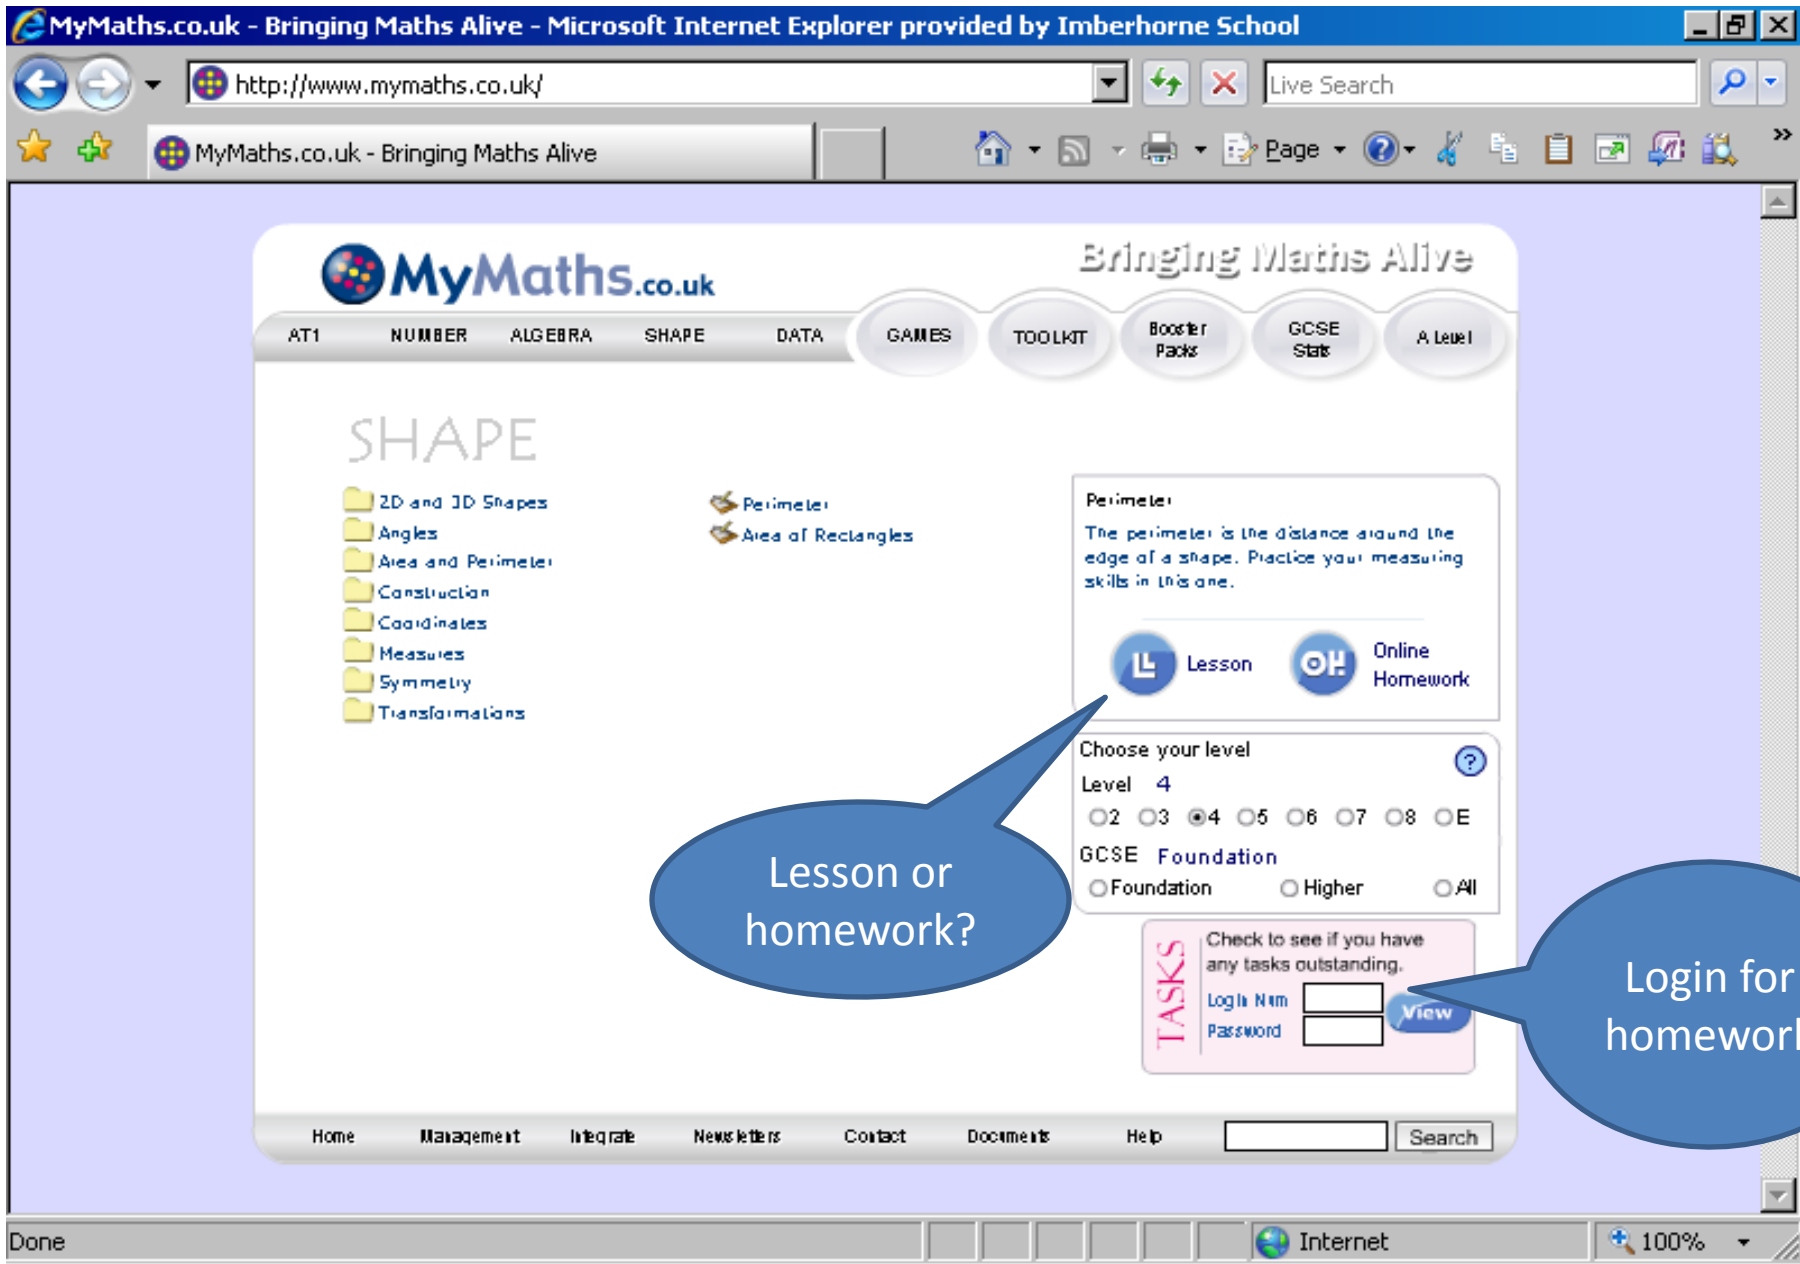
MyMaths.co.uk - Bringing Maths Alive - Microsoft Internet Explorer provided by Imberhorne School

http://www.mymaths.co.uk/

Live Search

MyMaths.co.uk - Bringing Maths Alive

Page

MyMaths.co.uk

Bringing Maths Alive

AT1 NUMBER ALGEBRA SHAPE DATA GAMES TOOLKIT Booster Packs GCSE Stats A Level

SHAPE

2D and 3D Shapes
Angles
Area and Perimeter
Construction
Coordinates
Measures
Symmetry
Transformations

Perimeter
Area of Rectangles

Perimeter

The perimeter is the distance around the edge of a shape. Practice your measuring skills in this one.

Lesson

Online Homework

Choose your level

Level 4

2 3 4 5 6 7 8 E

GCSE Foundation

Foundation Higher All

TASKS

Check to see if you have any tasks outstanding.

Login Num

Password

View

Lesson or homework?

Login for homewor

Home Management Integrate Newsletters Contact Documents Help Search

Done

Internet

100%